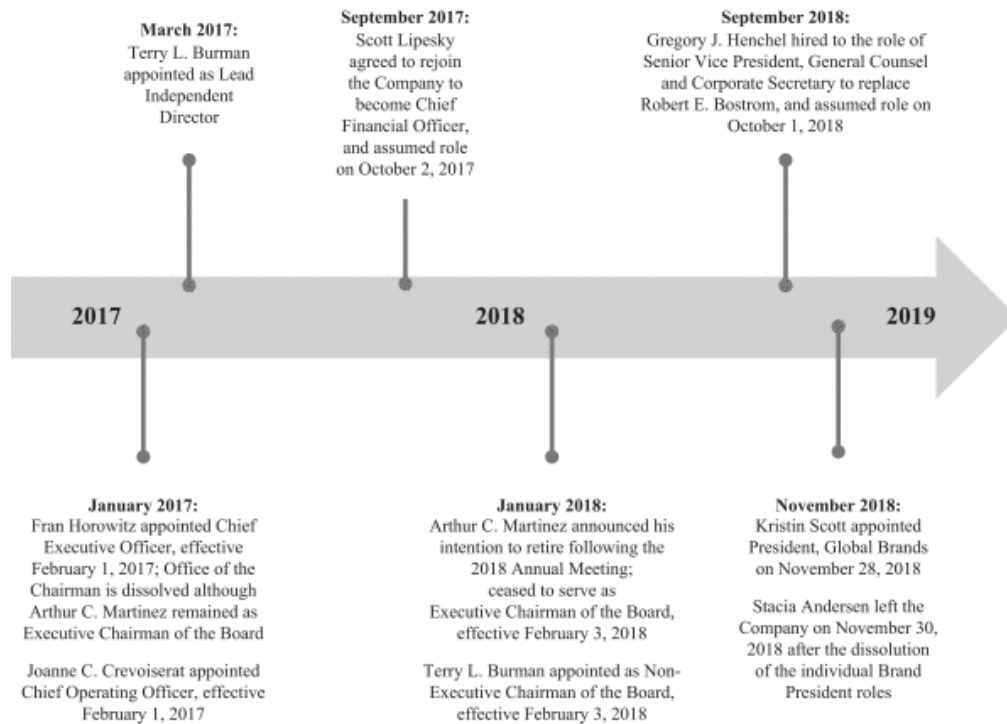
March 2017:
Terry L. Burman appointed as Lead Independent Director

September 2017:
Scott Lipesky agreed to rejoin the Company to become Chief Financial Officer, and assumed role on October 2, 2017

September 2018:
Gregory J. Henchel hired to the role of Senior Vice President, General Counsel and Corporate Secretary to replace Robert E. Bostrom, and assumed role on October 1, 2018

2017

2018

2019

January 2017:
Fran Horowitz appointed Chief Executive Officer, effective February 1, 2017; Office of the Chairman is dissolved although Arthur C. Martinez remained as Executive Chairman of the Board

Joanne C. Crevoiserat appointed Chief Operating Officer, effective February 1, 2017

January 2018:
Arthur C. Martinez announced his intention to retire following the 2018 Annual Meeting; ceased to serve as Executive Chairman of the Board, effective February 3, 2018

Terry L. Burman appointed as Non-Executive Chairman of the Board, effective February 3, 2018

November 2018:
Kristin Scott appointed President, Global Brands on November 28, 2018

Stacia Andersen left the Company on November 30, 2018 after the dissolution of the individual Brand President roles